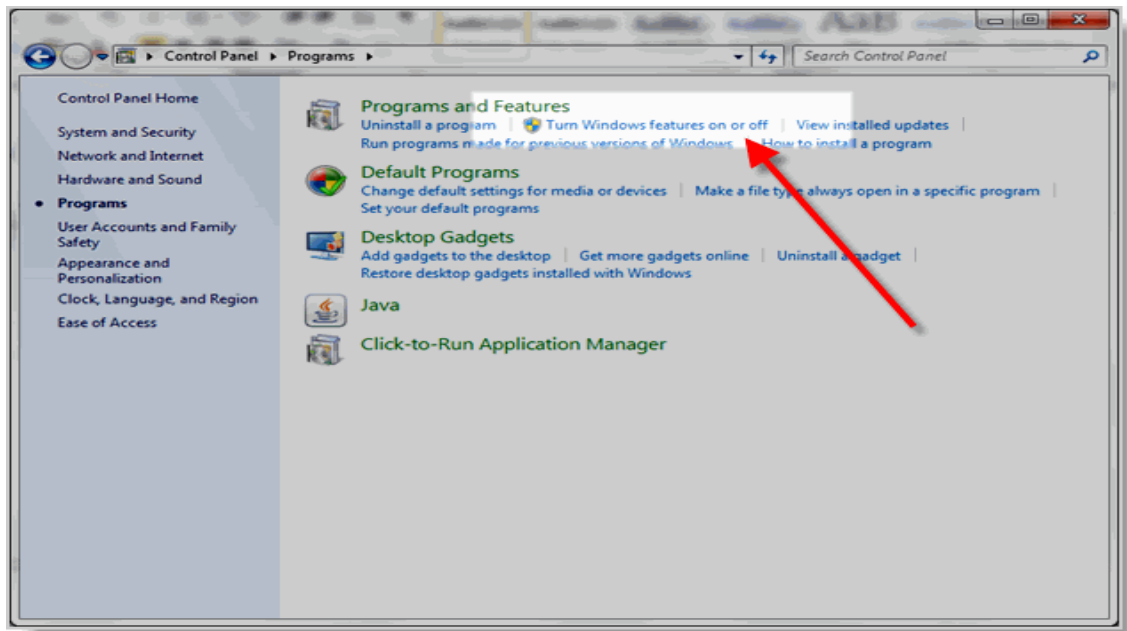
Control Panel ▸ Programs ▸

Search Control Panel

Control Panel Home

System and Security

Network and Internet

Hardware and Sound

Programs

User Accounts and Family Safety

Appearance and Personalization

Clock, Language, and Region

Ease of Access

Programs and Features

Uninstall a program | Turn Windows features on or off | View installed updates |

Run programs made for previous versions of Windows | How to install a program

Default Programs

Change default settings for media or devices | Make a file type always open in a specific program |

Set your default programs

Desktop Gadgets

Add gadgets to the desktop | Get more gadgets online | Uninstall a gadget |

Restore desktop gadgets installed with Windows

Java

Click-to-Run Application Manager